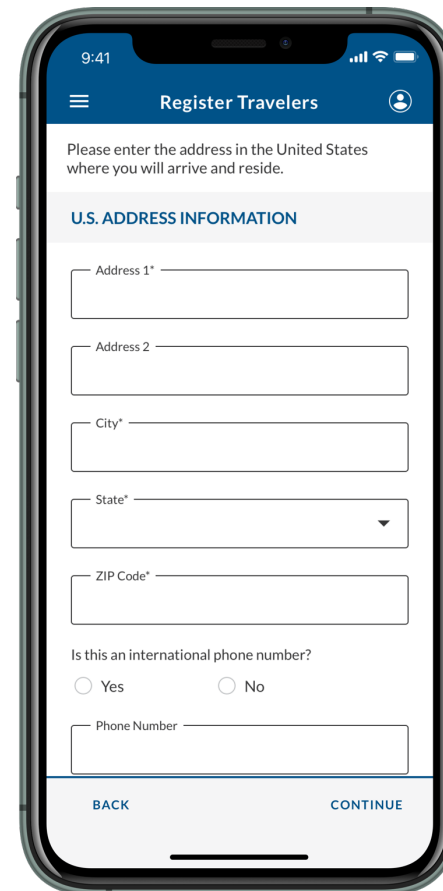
9:41

Register Travelers

Please enter the address in the United States where you will arrive and reside.

U.S. ADDRESS INFORMATION

Address 1*

Address 2

City*

State*

ZIP Code*

Is this an international phone number?

Yes

No

Phone Number

BACK

CONTINUE